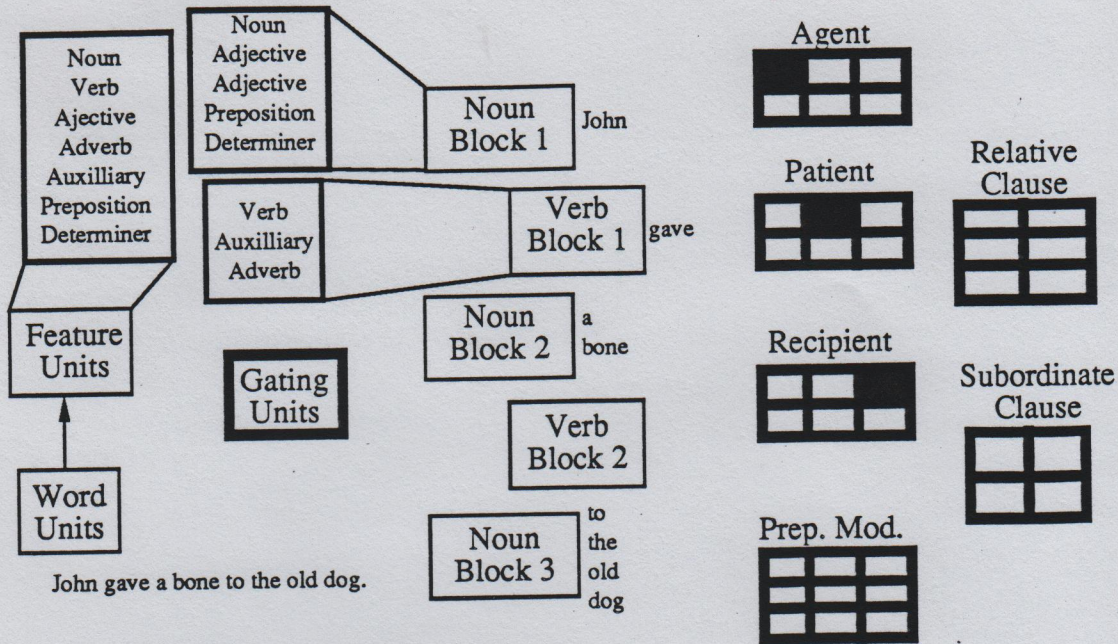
Noun
Verb
Ajective
Adverb
Auxilliary
Preposition
Determiner

Feature Units

Word Units

John gave a bone to the old dog.

Noun
Adjective
Adjective
Preposition
Determiner

Noun Block 1 John

Verb
Auxilliary
Adverb

Verb Block 1 gave

Noun Block 2 a bone

Gating Units

Verb Block 2

Noun Block 3 to the old dog

Agent

Patient

Recipient

Prep. Mod.

Relative Clause

Subordinate Clause